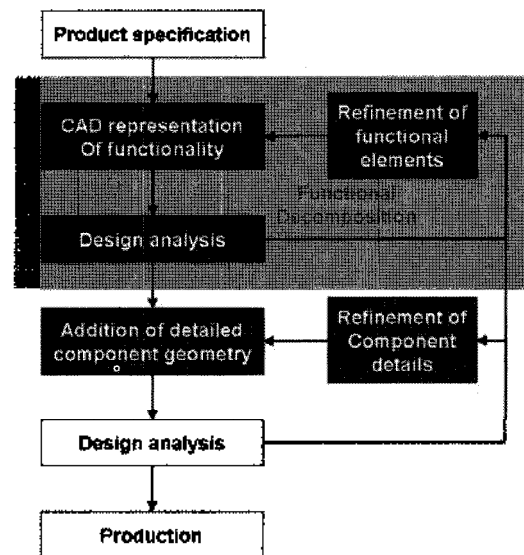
Product specification

CAD representation Of functionality

Refinement of functional elements

Functional Decomposition

Design analysis

Addition of detailed component geometry

Refinement of Component details

Design analysis

Production